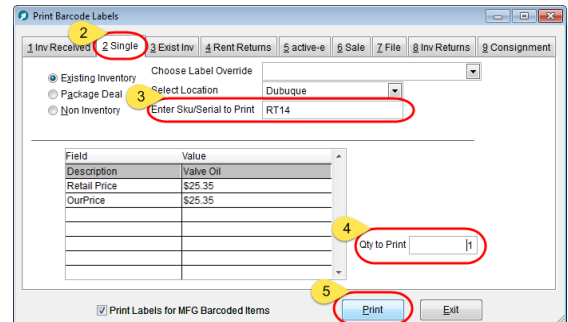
Print Barcode Labels

1 Inv Received | 2 Single | 3 Exist Inv | 4 Rent Returns | 5 active-e | 6 Sale | 7 File | 8 Inv Returns | 9 Consignment

2

Existing Inventory
Package Deal
Non Inventory

Choose Label Override
Select Location | Dubuque
3
Enter Sku/Serial to Print | RT14

| Field | Value |
|---|---|
| Description | Valve Oil |
| Retail Price | $25.35 |
| OurPrice | $25.35 |
| | |
| | |
| | |
| | |
| | |

4
Qty to Print | 1

5

Print Labels for MFG Barcoded Items

Print

Exit